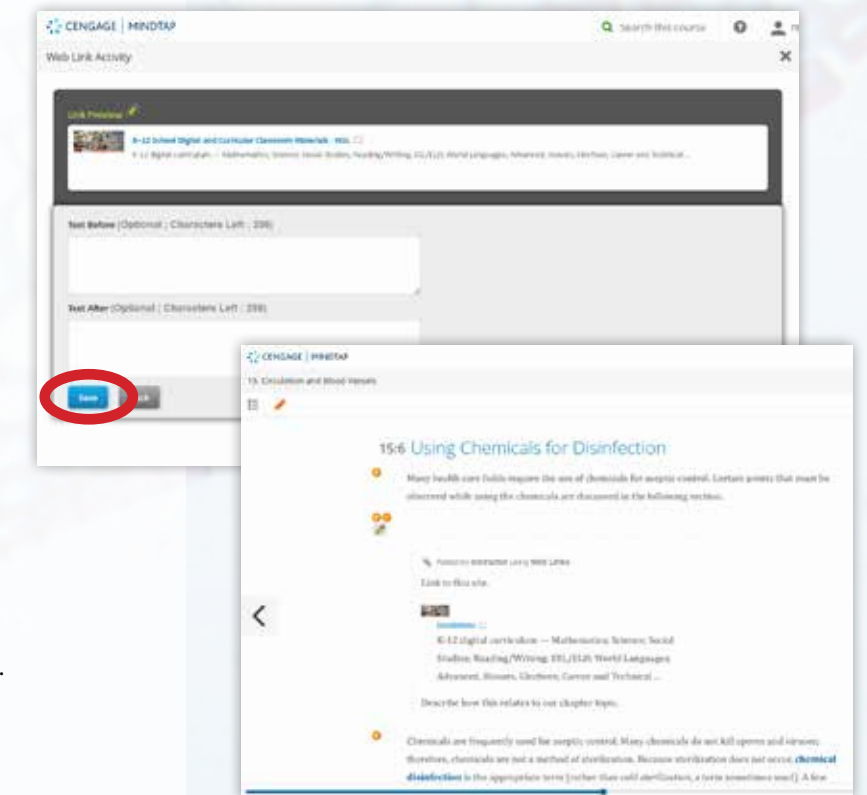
CENGAGE | MINDTAP

Search this course

Web Link Activity

Link Preview

K-12 School Digital and Curricular Classroom Materials - McG...

K-12 Digital curriculum — Mathematics; Science; Social Studies; Reading/Writing; ESL/ELD; World Languages; Advanced, Honors, Electives, Career and Technical...

Text Before (Optional ; Characters Left : 250)

Text After (Optional ; Characters Left : 250)

Save

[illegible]k

CENGAGE | MINDTAP

15: Circulation and Blood Vessels

15:6 Using Chemicals for Disinfection

Many health care fields require the use of chemicals for aseptic control. Certain points that must be observed while using the chemicals are discussed in the following section.

Posted by instructor using Web Links

Link to this site.

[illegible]

K-12 digital curriculum — Mathematics; Science; Social Studies; Reading/Writing; ESL/ELD; World Languages; Advanced, Honors, Electives, Career and Technical ...

Describe how this relates to our chapter topic.

Chemicals are frequently used for aseptic control. Many chemicals do not kill spores and viruses; therefore, chemicals are not a method of sterilization. Because sterilization does not occur, chemical disinfection is the appropriate term (rather than cold sterilization, a term sometimes used). A few